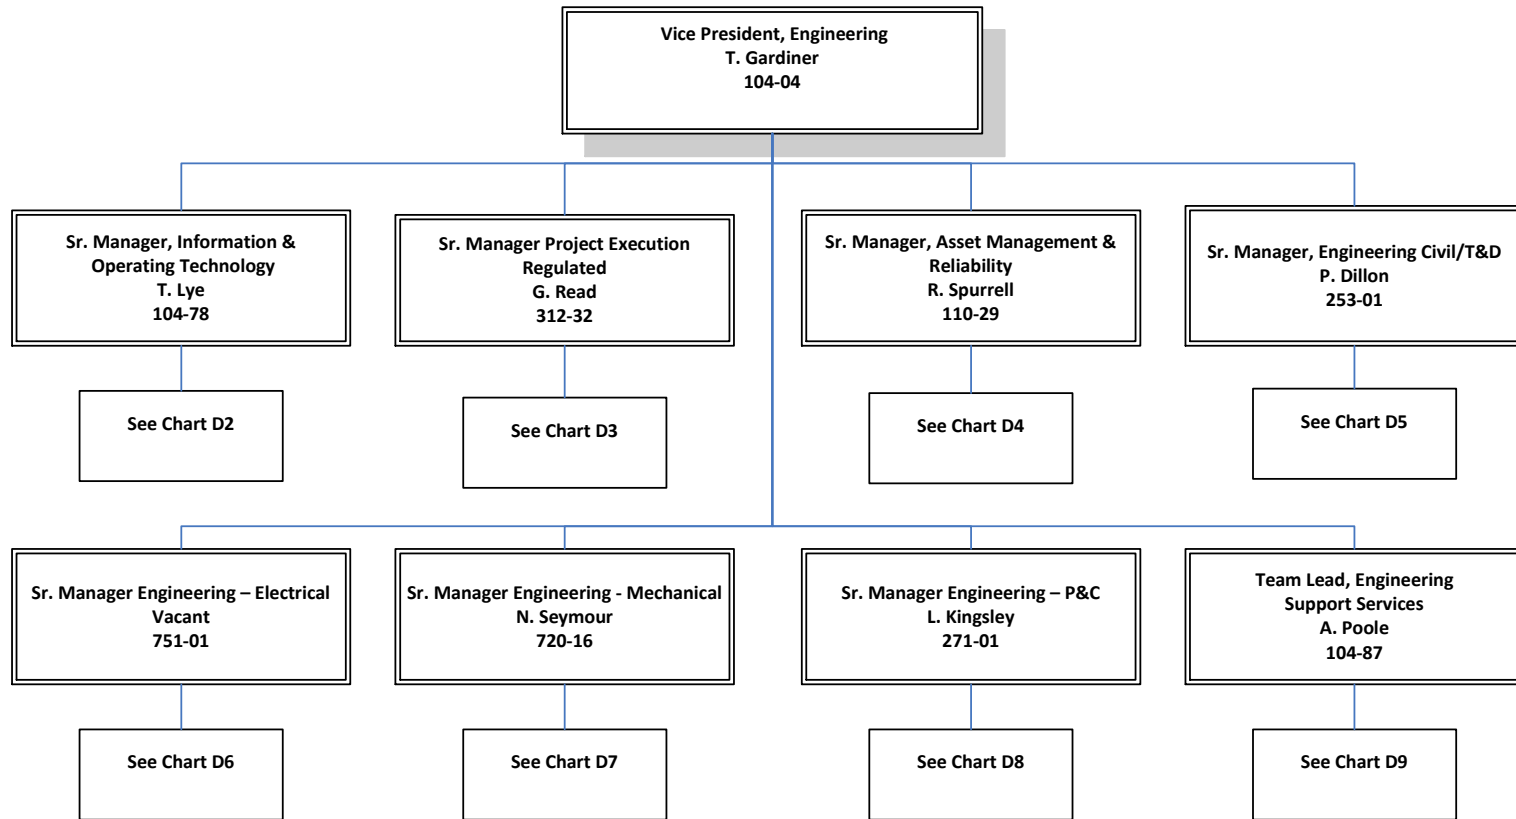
Vice President, Engineering
T. Gardiner
104-04

Sr. Manager, Information & Operating Technology
T. Lye
104-78

See Chart D2

Sr. Manager Project Execution Regulated
G. Read
312-32

See Chart D3

Sr. Manager, Asset Management & Reliability
R. Spurrell
110-29

See Chart D4

Sr. Manager, Engineering Civil/T&D
P. Dillon
253-01

See Chart D5

Sr. Manager Engineering – Electrical
Vacant
751-01

See Chart D6

Sr. Manager Engineering - Mechanical
N. Seymour
720-16

See Chart D7

Sr. Manager Engineering – P&C
L. Kingsley
271-01

See Chart D8

Team Lead, Engineering Support Services
A. Poole
104-87

See Chart D9